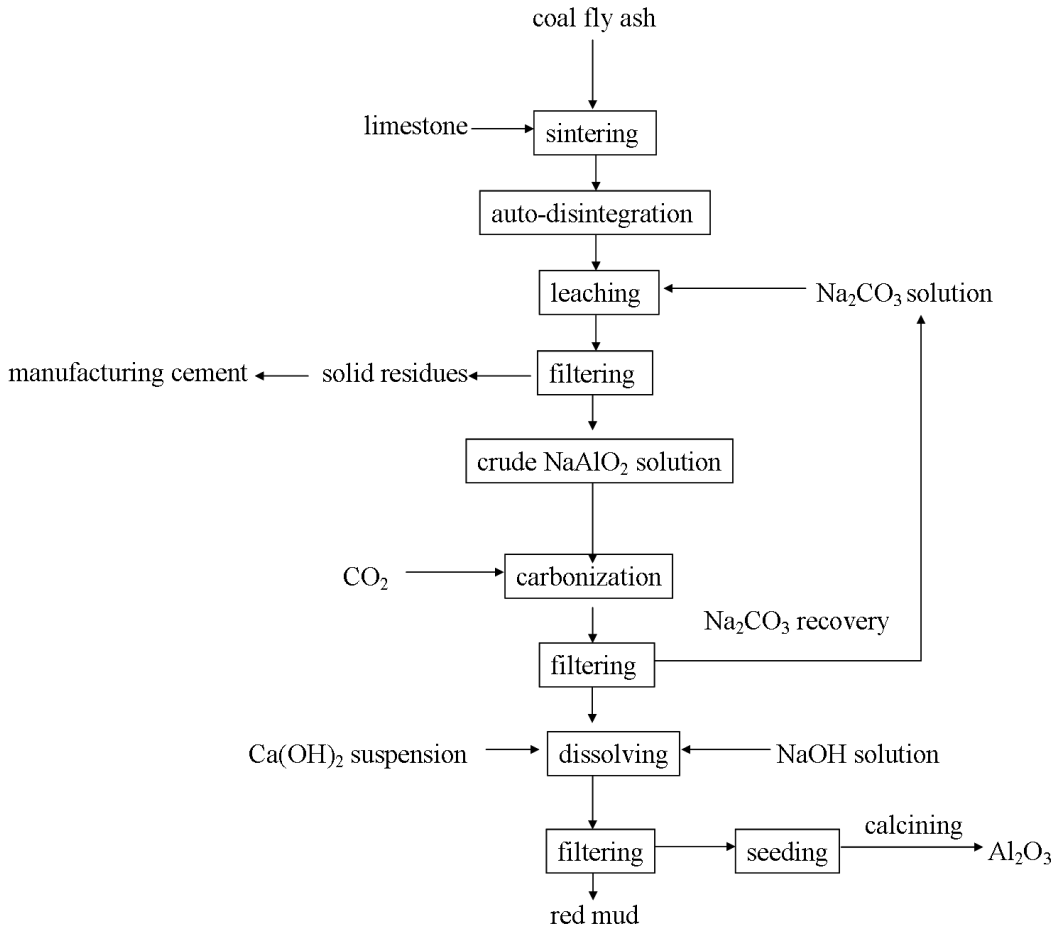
coal fly ash

limestone

sintering

auto-disintegration

leaching

$Na_2CO_3$ solution

manufacturing cement

solid residues

filtering

crude $NaAlO_2$ solution

$CO_2$

carbonization

$Na_2CO_3$ recovery

filtering

$Ca(OH)_2$ suspension

dissolving

NaOH solution

filtering

seeding

calcining

$Al_2O_3$

red mud